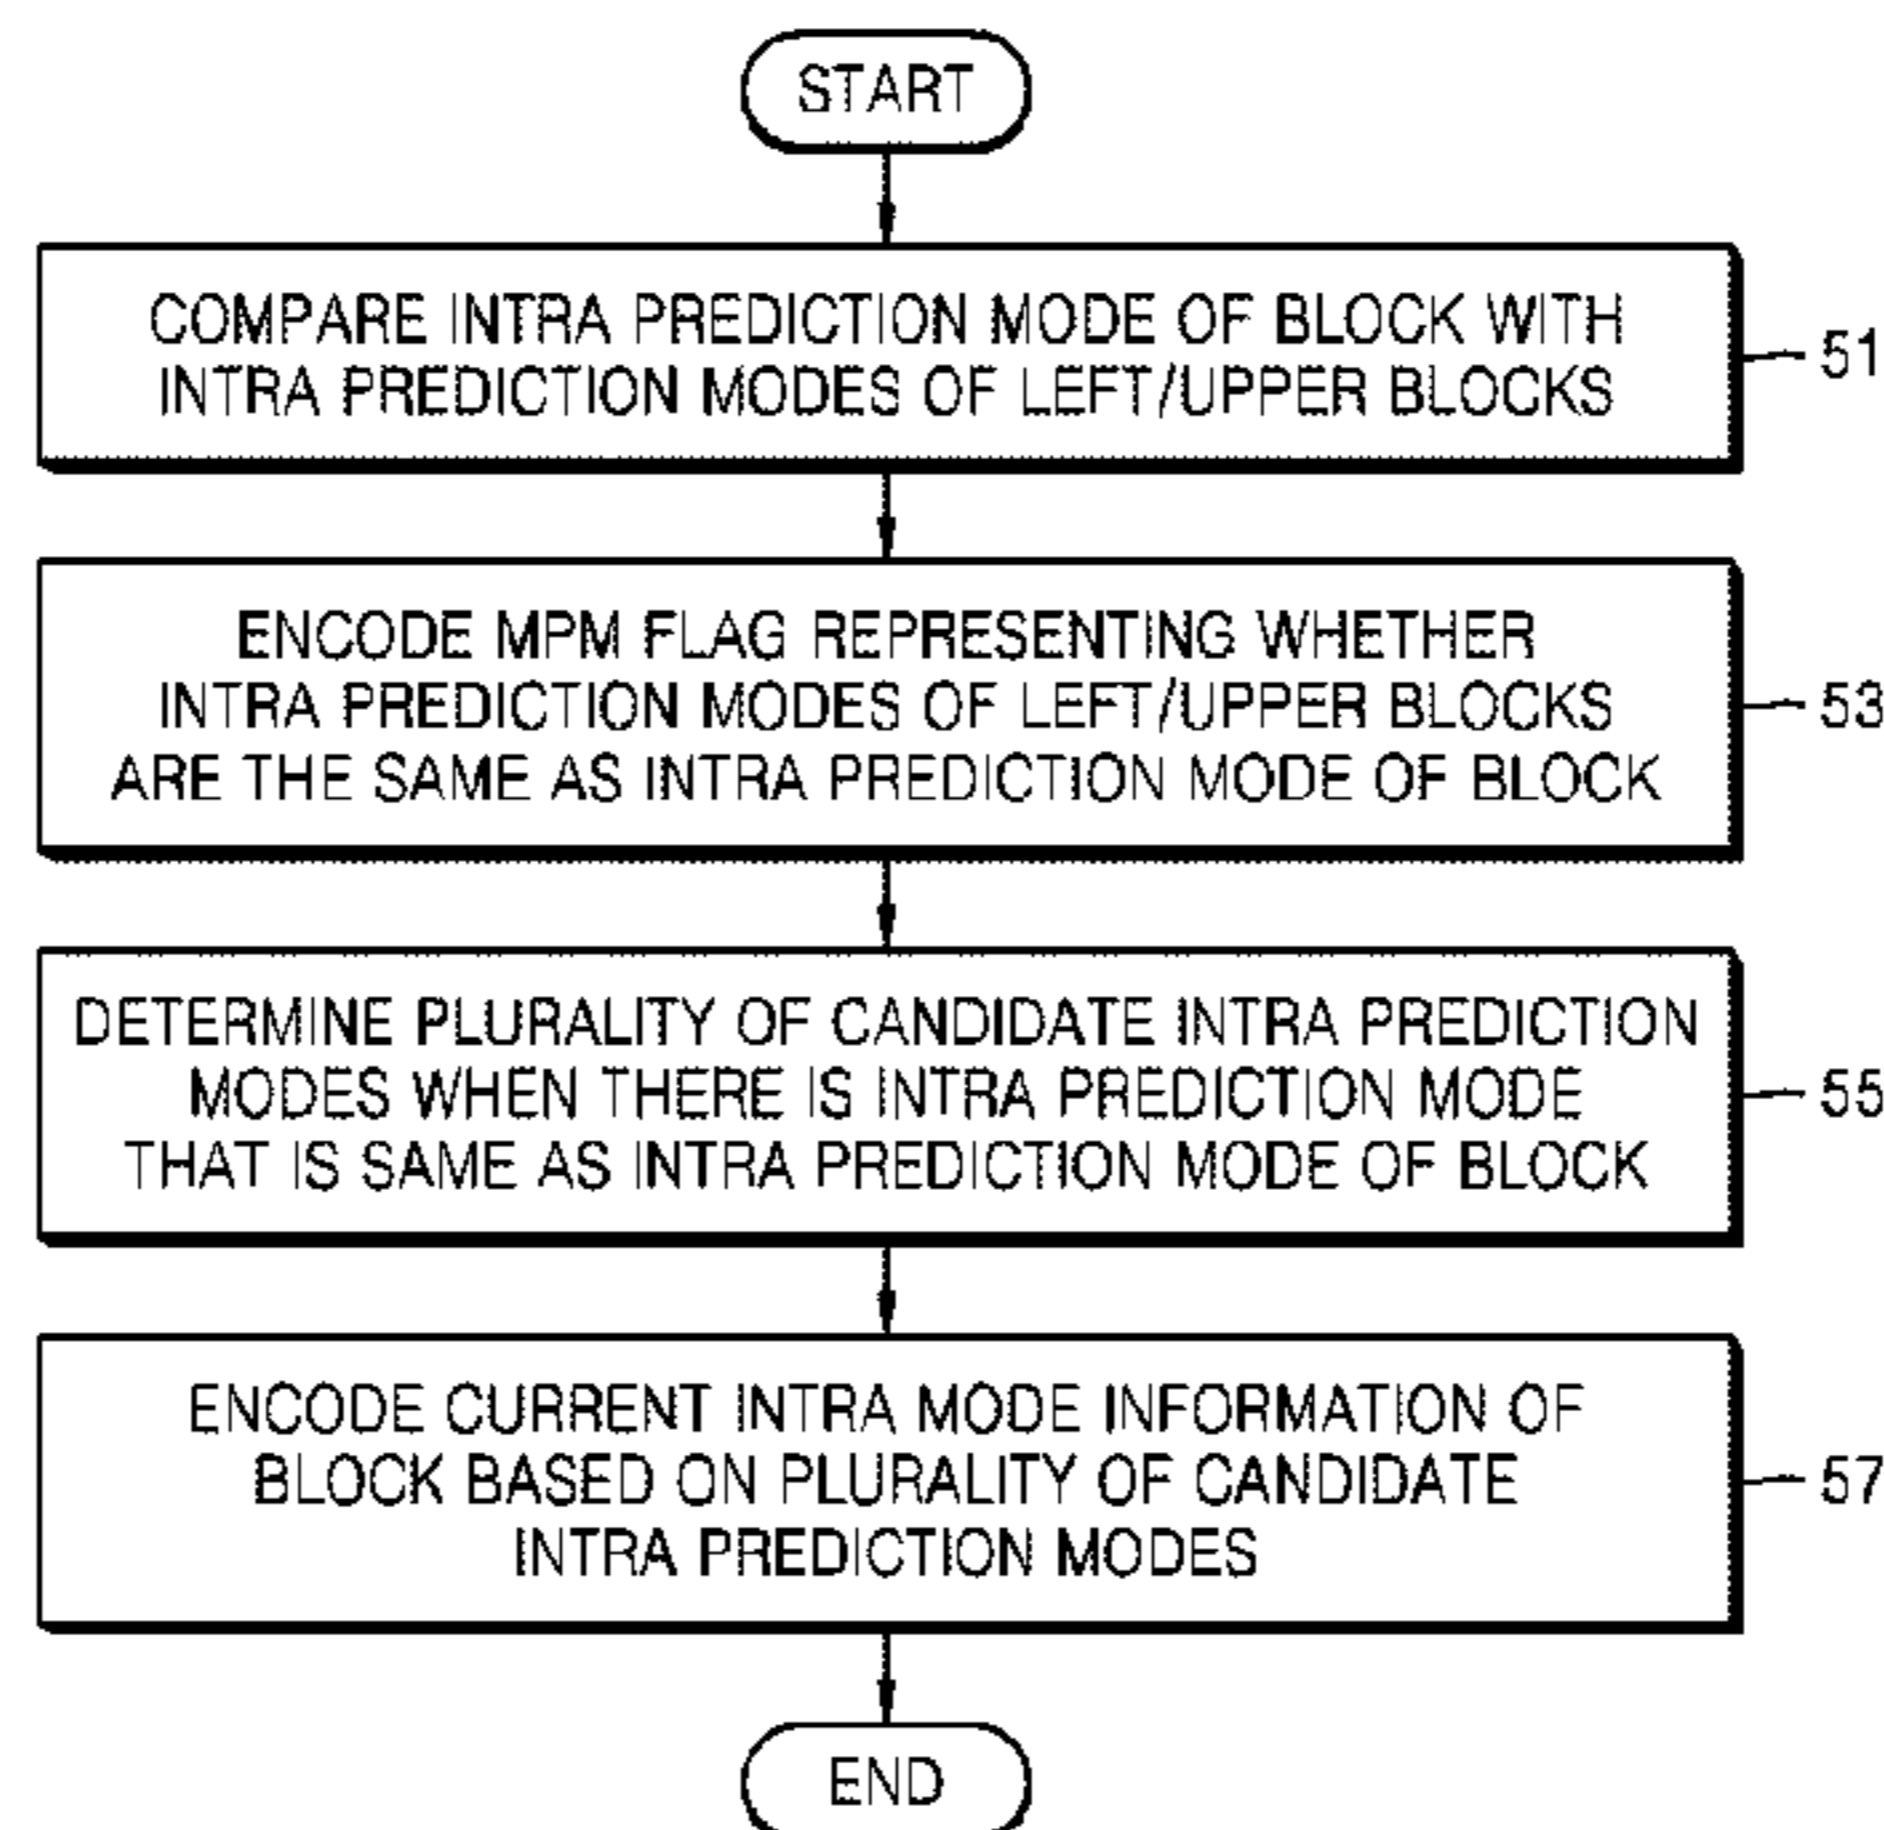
START

COMPARE INTRA PREDICTION MODE OF BLOCK WITH INTRA PREDICTION MODES OF LEFT/UPPER BLOCKS

51

ENCODE MPM FLAG REPRESENTING WHETHER INTRA PREDICTION MODES OF LEFT/UPPER BLOCKS ARE THE SAME AS INTRA PREDICTION MODE OF BLOCK

53

DETERMINE PLURALITY OF CANDIDATE INTRA PREDICTION MODES WHEN THERE IS INTRA PREDICTION MODE THAT IS SAME AS INTRA PREDICTION MODE OF BLOCK

55

ENCODE CURRENT INTRA MODE INFORMATION OF BLOCK BASED ON PLURALITY OF CANDIDATE INTRA PREDICTION MODES

57

END